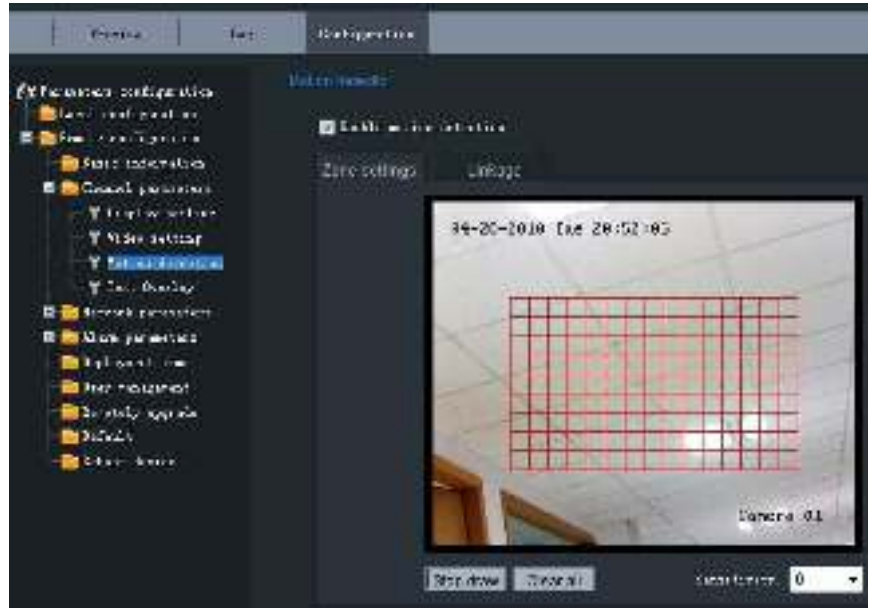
Preview
Log
Configuration

Parameter configuration
Local configuration
Remote configuration
Basic information
Channel parameters
Display settings
Video settings
Motion detection
Text Overlay
Network parameters
Alarm parameters
Playback time
User management
Security upgrade
Default
Reboot device

Motion detection

Enable motion detection

Zone settings
Linkage

04-20-2018 Tue 20:52:05

Camera 01

Stop draw
Clear all
Sensitivity
0